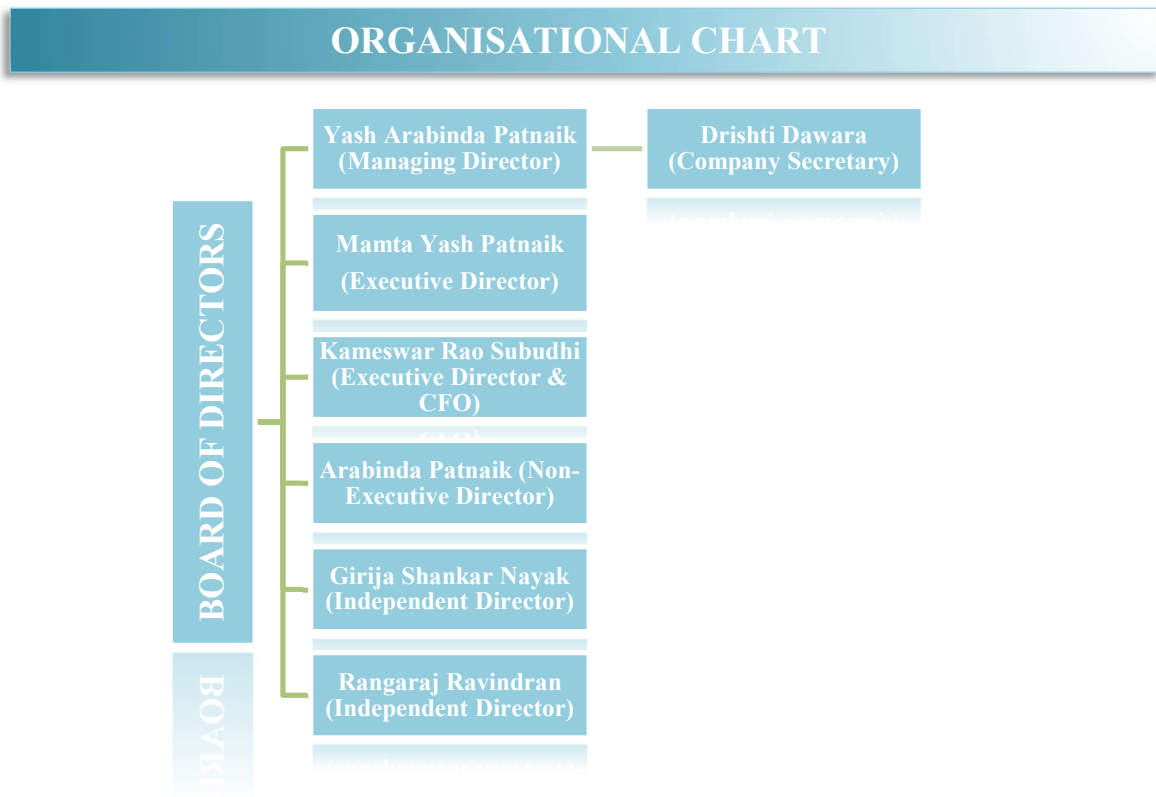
ORGANISATIONAL CHART

BOARD OF DIRECTORS

Yash Arabinda Patnaik (Managing Director)

Drishti Dawara (Company Secretary)

Mamta Yash Patnaik (Executive Director)

Kameswar Rao Subudhi (Executive Director & CFO)

Arabinda Patnaik (Non-Executive Director)

Girija Shankar Nayak (Independent Director)

Rangaraj Ravindran (Independent Director)